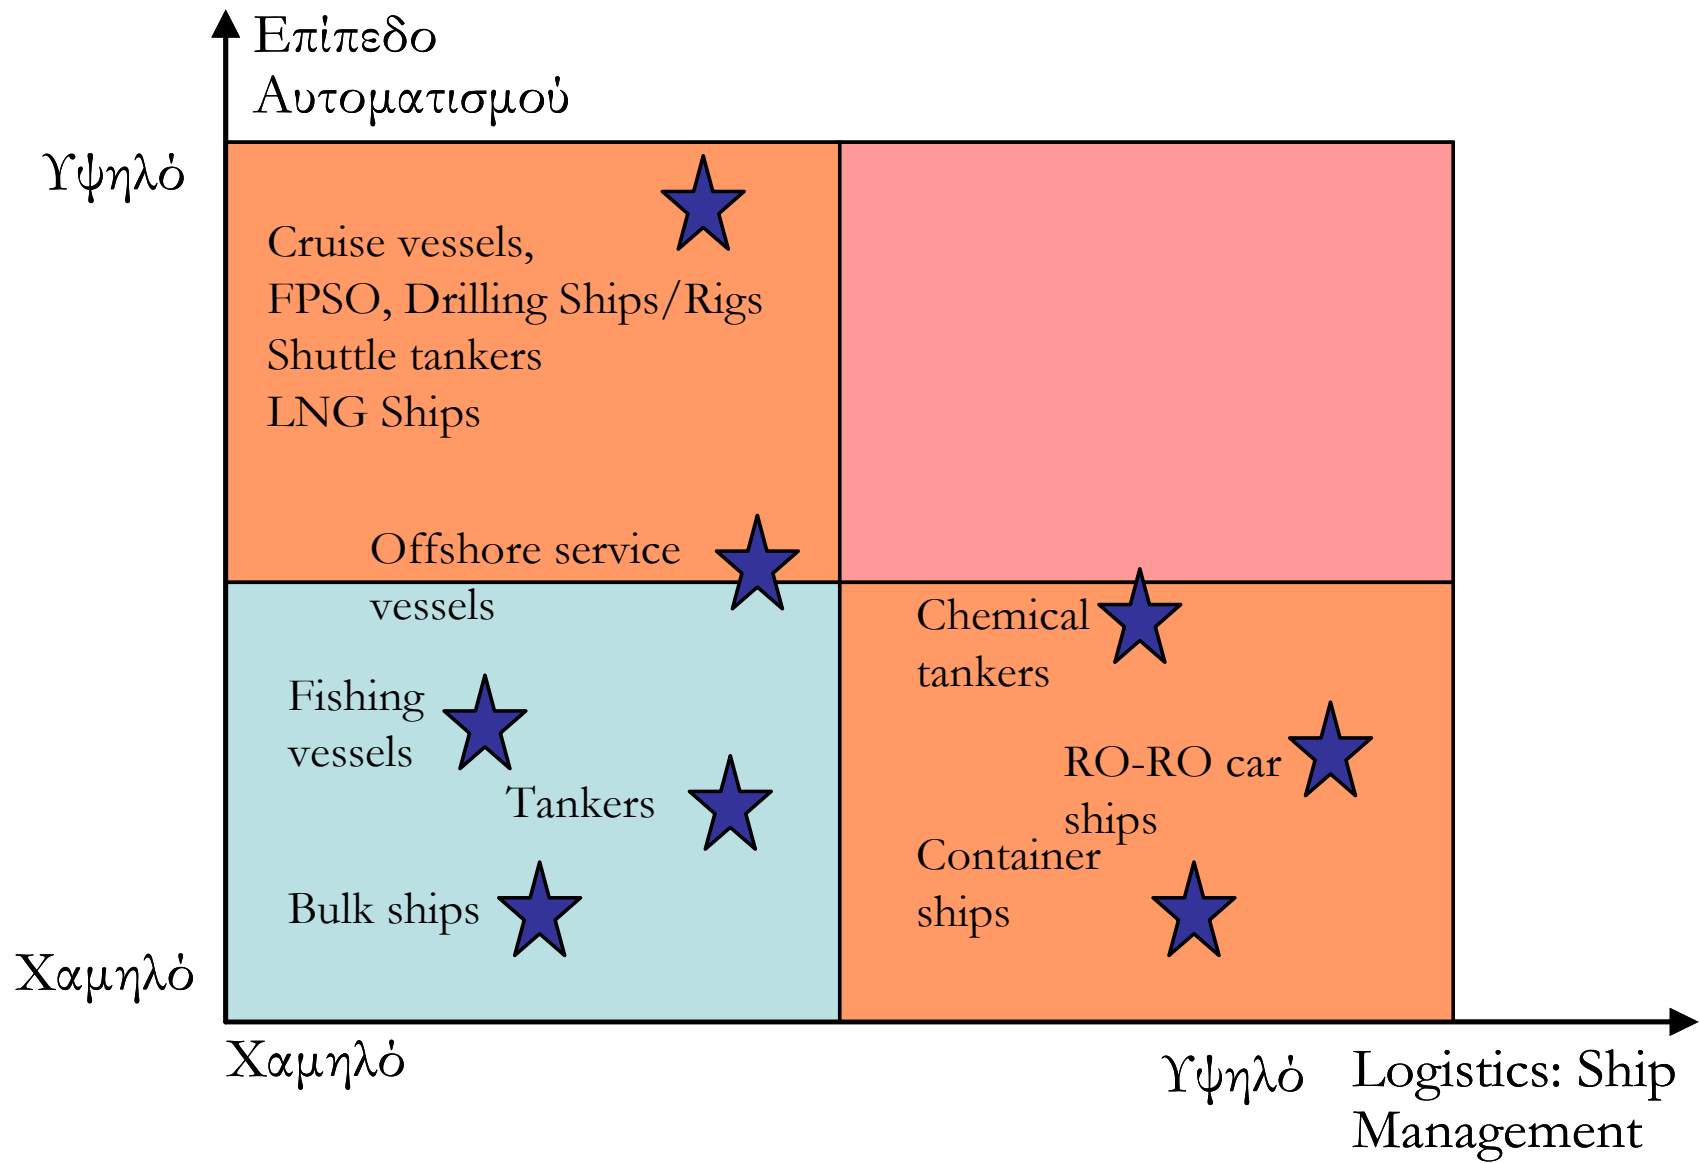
Επίπεδο Αυτοματισμού

Υψηλό

Cruise vessels, FPSO, Drilling Ships/Rigs Shuttle tankers LNG Ships

Offshore service vessels

Chemical tankers

Fishing vessels

Tankers

RO-RO car ships

Container ships

Bulk ships

Χαμηλό

Χαμηλό

Υψηλό

Logistics: Ship Management